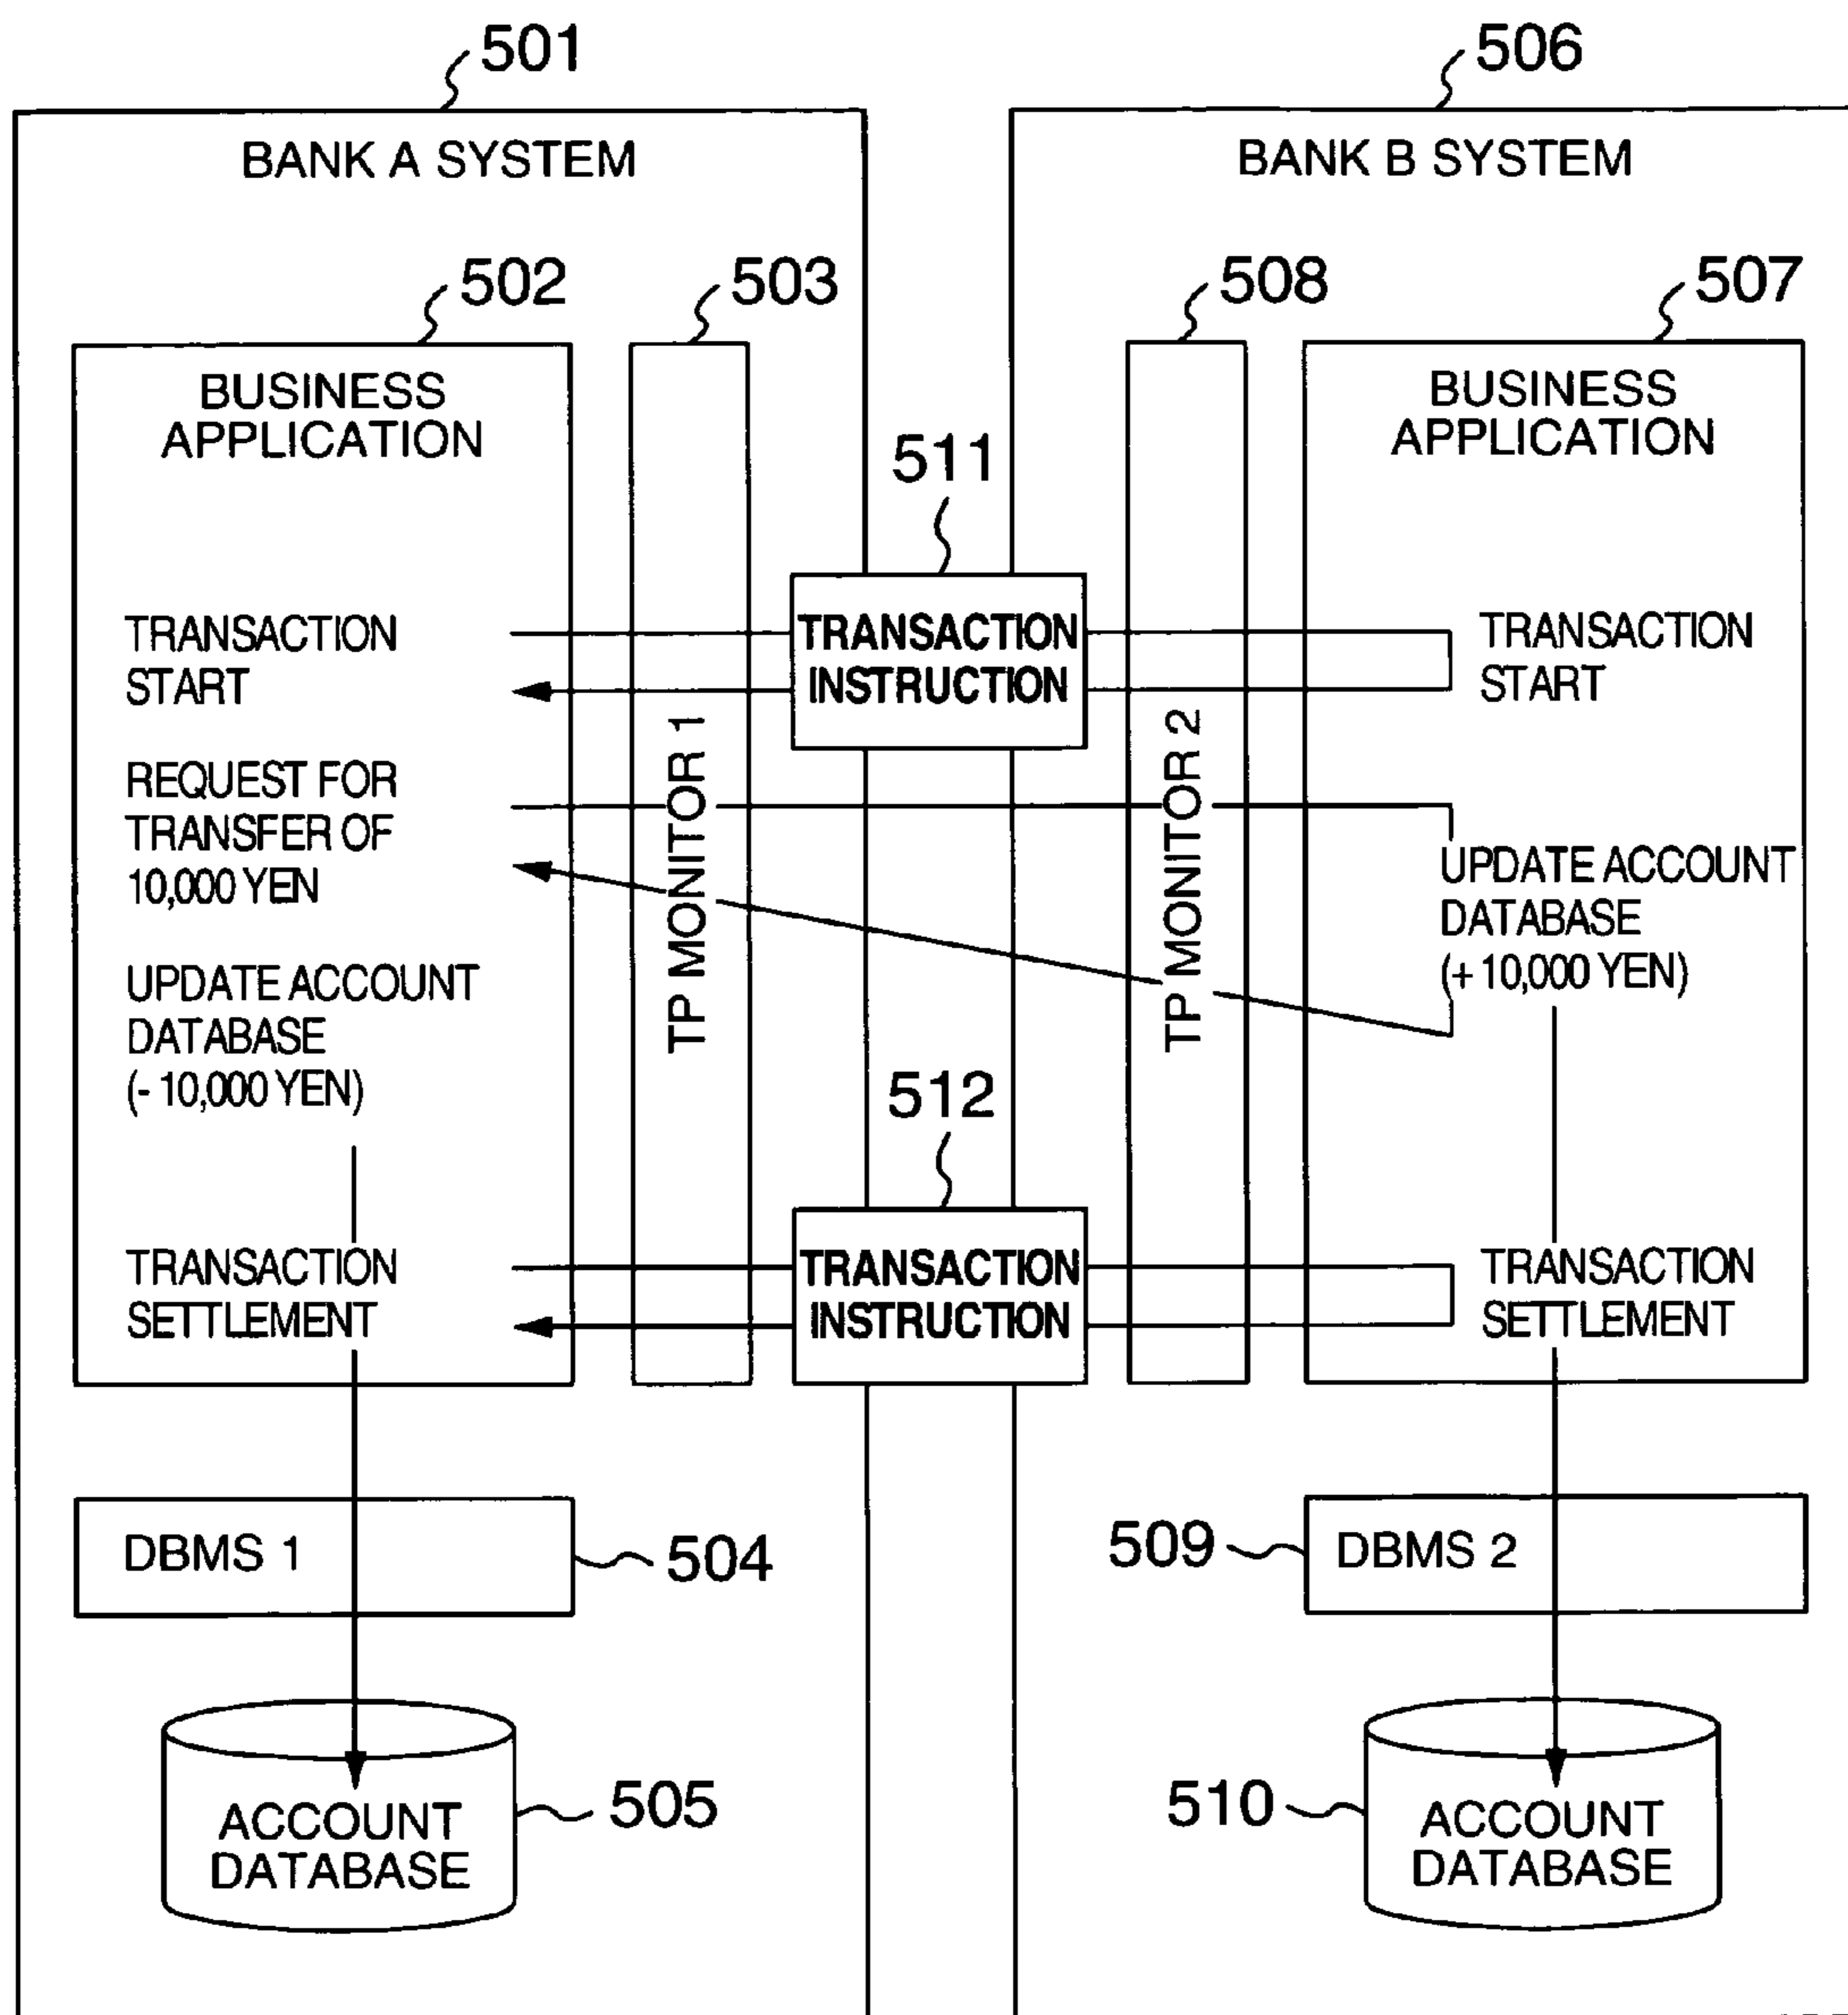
501

BANK A SYSTEM

502

BUSINESS APPLICATION

TRANSACTION START

REQUEST FOR TRANSFER OF 10,000 YEN

UPDATE ACCOUNT DATABASE (- 10,000 YEN)

TRANSACTION SETTLEMENT

503

TP MONITOR 1

DBMS 1

504

ACCOUNT DATABASE

505

511

TRANSACTION INSTRUCTION

512

TRANSACTION INSTRUCTION

506

BANK B SYSTEM

508

TP MONITOR 2

507

BUSINESS APPLICATION

TRANSACTION START

UPDATE ACCOUNT DATABASE (+ 10,000 YEN)

TRANSACTION SETTLEMENT

509

DBMS 2

510

ACCOUNT DATABASE